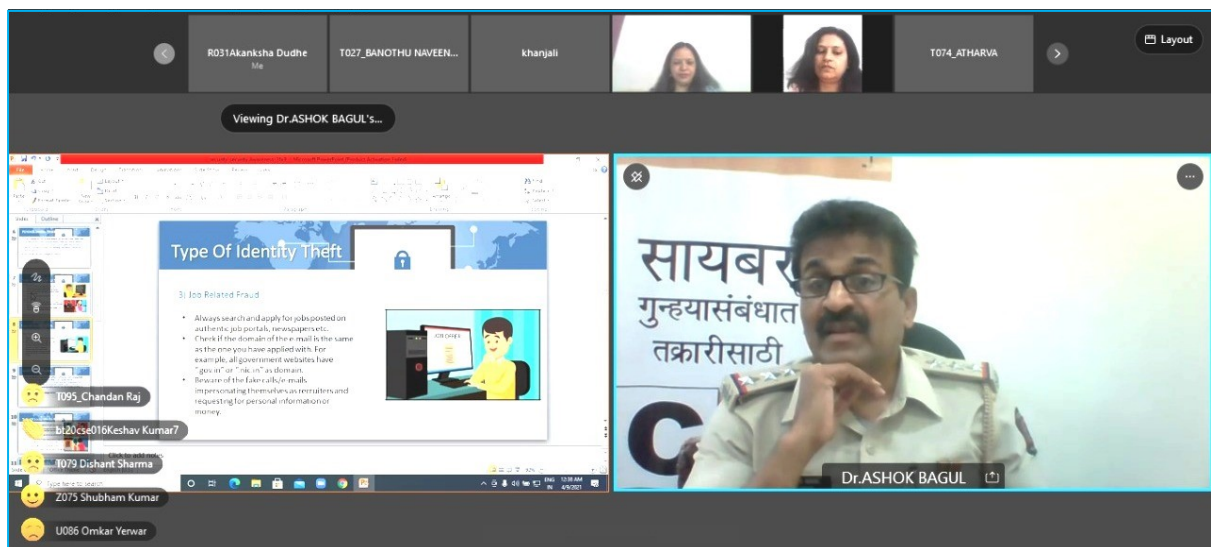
R031Akanksha Dudhe
Me

T027_BANOTHU NAVEEN...

khanjali

T074_ATHARVA

Layout

Viewing Dr.ASHOK BAGUL's...

Type Of Identity Theft

3) Job Related Fraud

- Always search and apply for jobs posted on authentic job portals, newspapers etc.
- Check if the domain of the e-mail is the same as the one you have applied with. For example, all government websites have ".gov.in" or ".nic.in" as domain.
- Beware of the fake calls/e-mails impersonating themselves as recruiters and requesting for personal information or money.

JOB OFFER

Click to add notes

T095_Chandan Raj

bt20cse016Keshav Kumar7

T079 Dishant Sharma

Z075 Shubham Kumar

U086 Omkar Yerwar

सायबर
गुन्ह्यासंबंधात
तक्रारीसाठी

Dr.ASHOK BAGUL